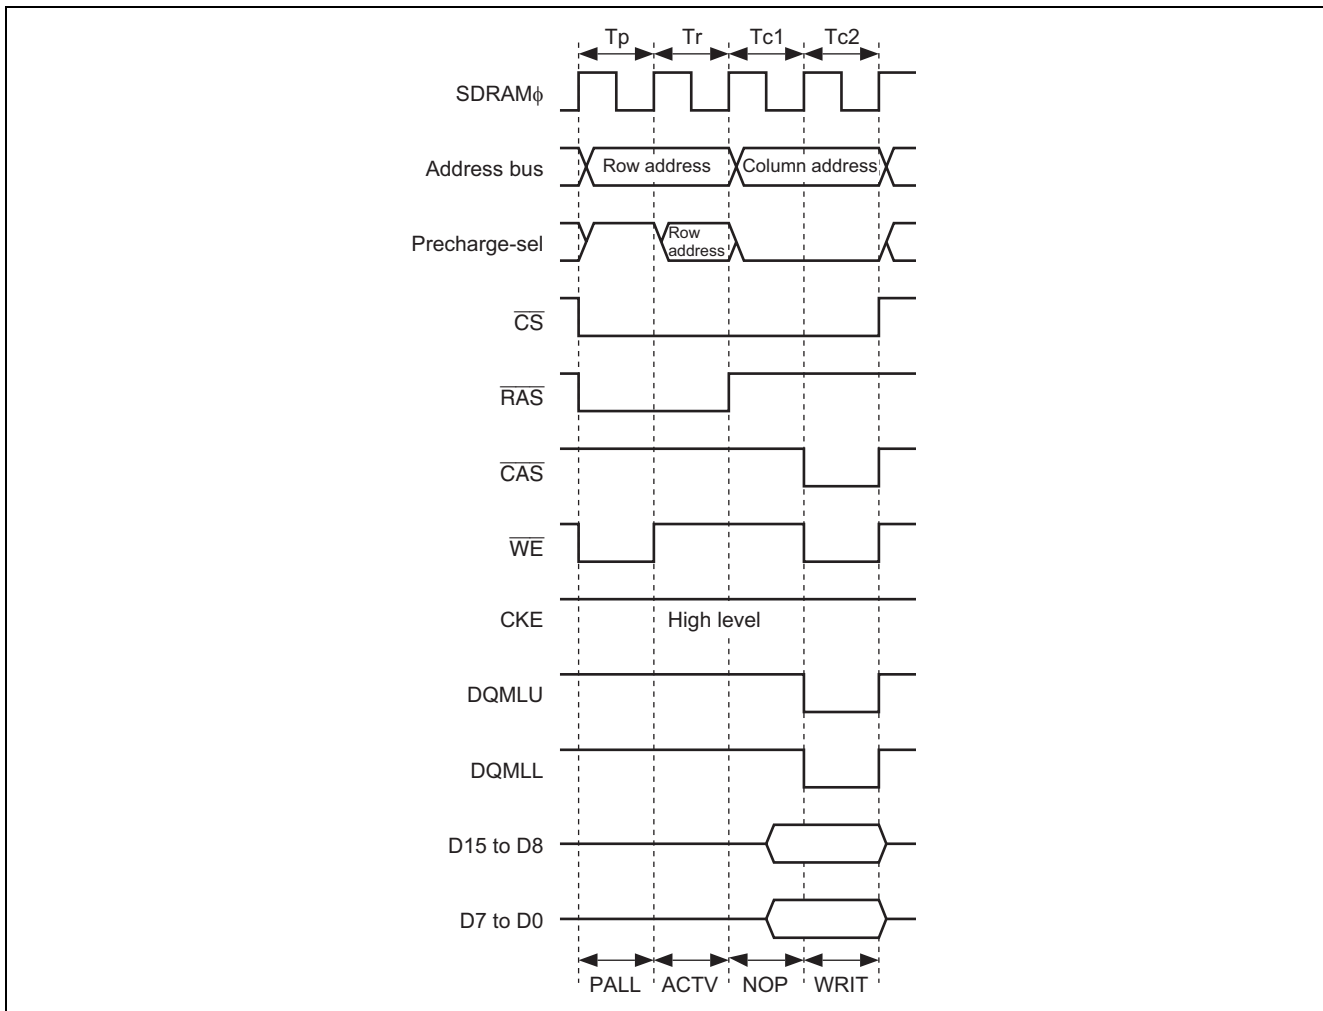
Tp Tr Tc1 Tc2

SDRAM$\phi$

Address bus

Row address

Column address

Precharge-sel

Row address

$\overline{CS}$

$\overline{RAS}$

$\overline{CAS}$

$\overline{WE}$

CKE

High level

DQMLU

DQMLL

D15 to D8

D7 to D0

PALL ACTV NOP WRIT